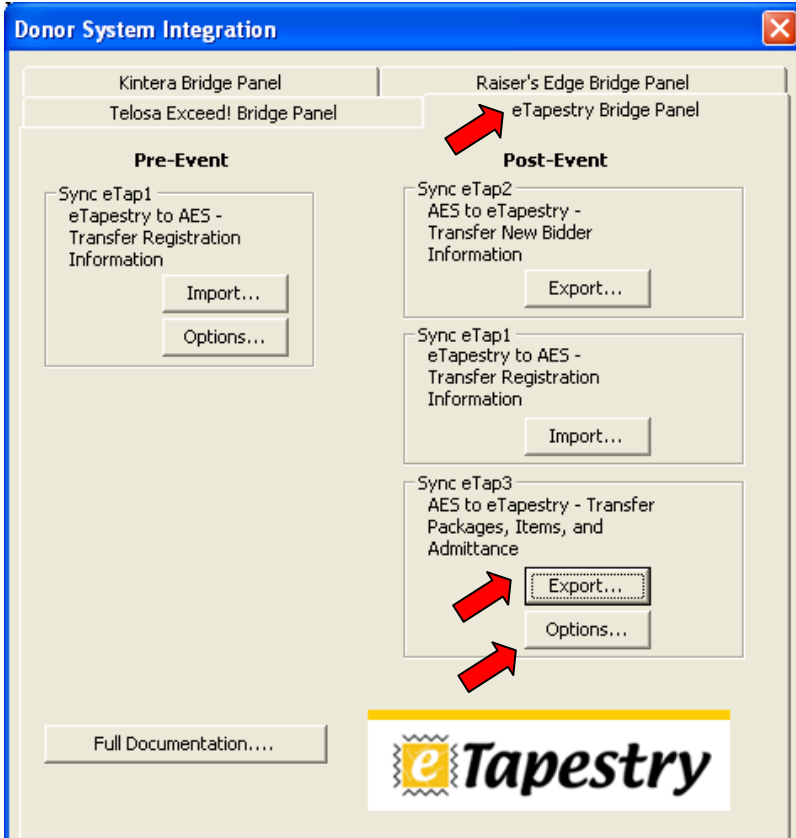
Donor System Integration

Kintera Bridge Panel
Raiser's Edge Bridge Panel
Telosa Exceed! Bridge Panel
eTapestry Bridge Panel

Pre-Event

Sync eTap1
eTapestry to AES - Transfer Registration Information
Import...
Options...

Post-Event

Sync eTap2
AES to eTapestry - Transfer New Bidder Information
Export...

Sync eTap1
eTapestry to AES - Transfer Registration Information
Import...

Sync eTap3
AES to eTapestry - Transfer Packages, Items, and Admittance
Export...
Options...

Full Documentation....

eTapestry